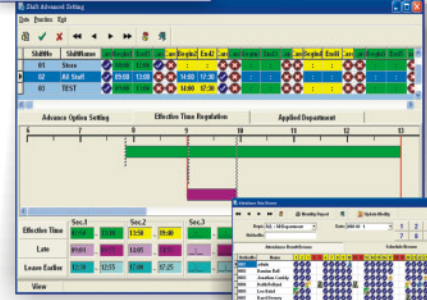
Shift Advanced Setting

Data Practice Exit

| ShiftNo | ShiftName | | Begin1 | End1 | | Begin2 | End2 | | | Begin3 | End3 | | |
|---|---|---|---|---|---|---|---|---|---|---|---|---|---|
| 01 | Store | | 10:00 | 13:00 | | : | : | | | : | : | | |
| 02 | All Staff | | 09:00 | 13:00 | | 14:00 | 17:30 | | | : | : | | |
| 03 | TEST | | : | : | | 14:00 | 17:30 | | | : | : | | |

Advance Option Setting

Effective Time Regulation

Applied Department

6 7 8 9 10 11 12 13

| | Sec.1 | | Sec.2 | | Sec.3 | |
|---|---|---|---|---|---|---|
| Effective Time | 07:00 | 13:00 | 13:50 | 09:00 | | |
| Late | 09:01 | 09:05 | 13:05 | 13:25 | | |
| Leave Earlier | 12:30 | 12:55 | 17:00 | 17:25 | | |

View

Attendance Data Browse

Monthly Report

Update Modify

Dept: All - All Department

Date: 2008-06

Attendance Result Browse

Schedule Browse

| Attend No | Name |
|---|---|
| 0001 | admin |
| 0002 | Bastian Bell |
| 0003 | Jonathan Cuddy |
| 0004 | Keith Holland |
| 0005 | Leo Reid |
| 0006 | Rand Drewry |